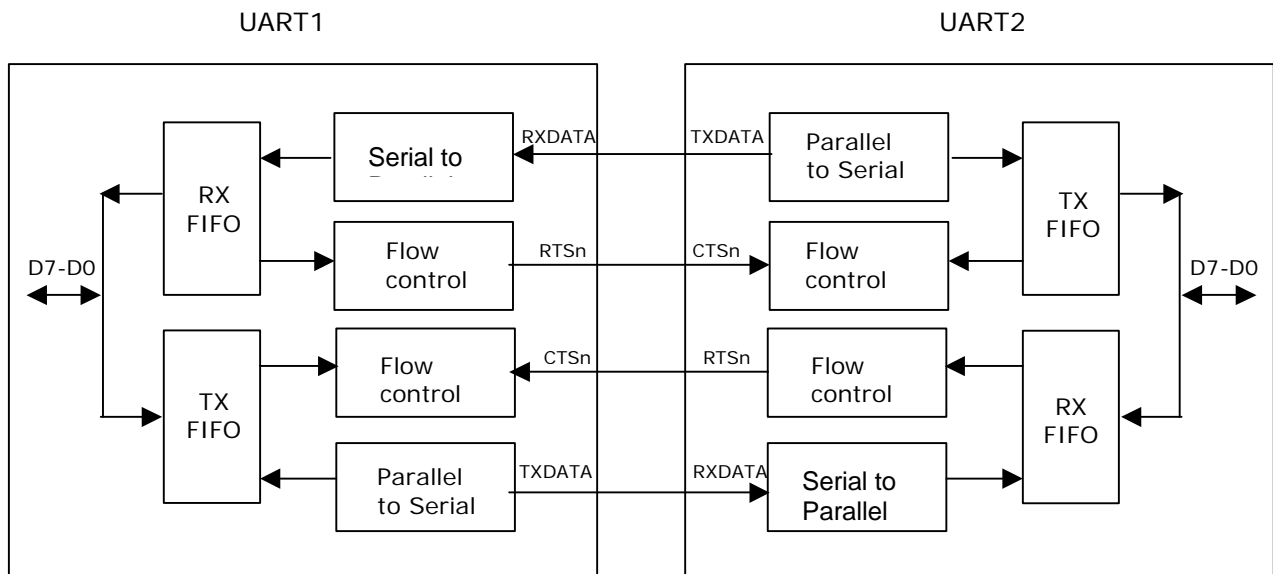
UART1

UART2

RX FIFO

Serial to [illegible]

RXDATA

TXDATA

Parallel to Serial

TX FIFO

Flow control

RTSn

CTSn

Flow control

D7-D0

D7-D0

TX FIFO

Flow control

CTSn

RTSn

Flow control

RX FIFO

Parallel to Serial

TXDATA

RXDATA

Serial to Parallel